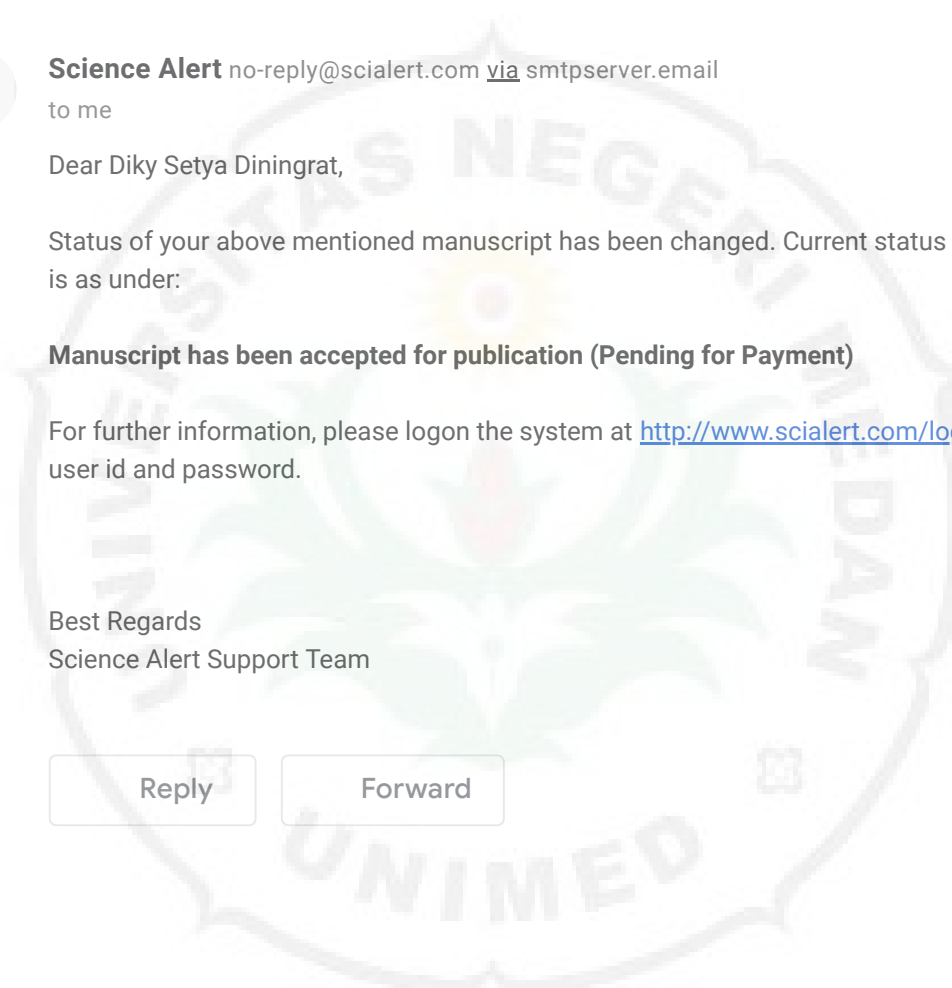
Science Alert no-reply@scialert.com via smtpserver.email
to me

Dear Diky Setya Diningrat,

Status of your above mentioned manuscript has been changed. Current status is as under:

**Manuscript has been accepted for publication (Pending for Payment)**

For further information, please logon the system at http://www.scialert.com/lo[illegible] user id and password.

Best Regards
Science Alert Support Team

Reply Forward

UNIVERSITAS NEGERI MEDAN
UNIMED